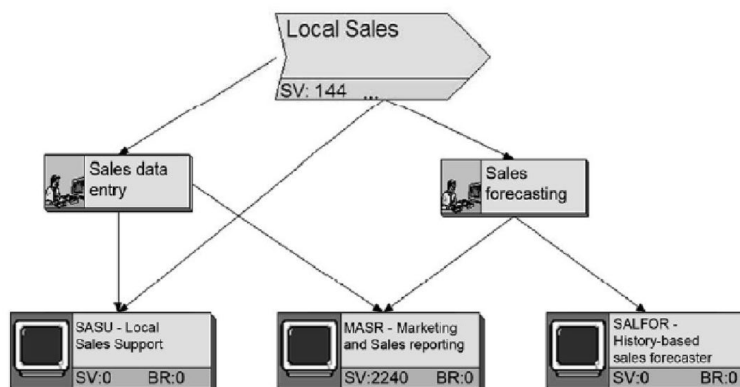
Local Sales

SV: 144 ...

Sales data entry

Sales forecasting

SASU - Local Sales Support

SV:0 BR:0

MASR - Marketing and Sales reporting

SV:2240 BR:0

SALFOR - History-based sales forecaster

SV:0 BR:0